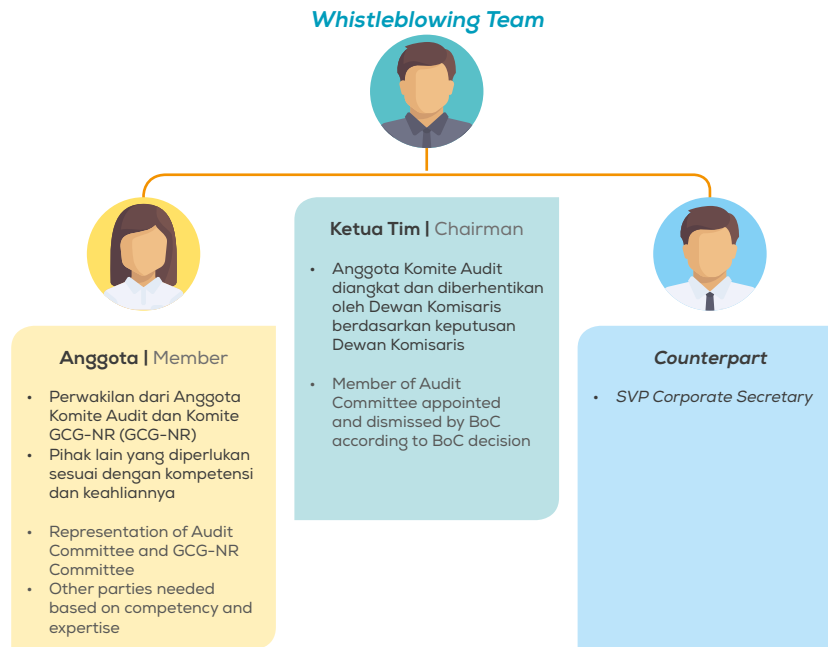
Whistleblowing Team

Anggota | Member

- Perwakilan dari Anggota Komite Audit dan Komite GCG-NR (GCG-NR)
- Pihak lain yang diperlukan sesuai dengan kompetensi dan keahliannya

- Representation of Audit Committee and GCG-NR Committee
- Other parties needed based on competency and expertise

Ketua Tim | Chairman

- Anggota Komite Audit diangkat dan diberhentikan oleh Dewan Komisaris berdasarkan keputusan Dewan Komisaris

- Member of Audit Committee appointed and dismissed by BoC according to BoC decision

Counterpart

- SVP Corporate Secretary